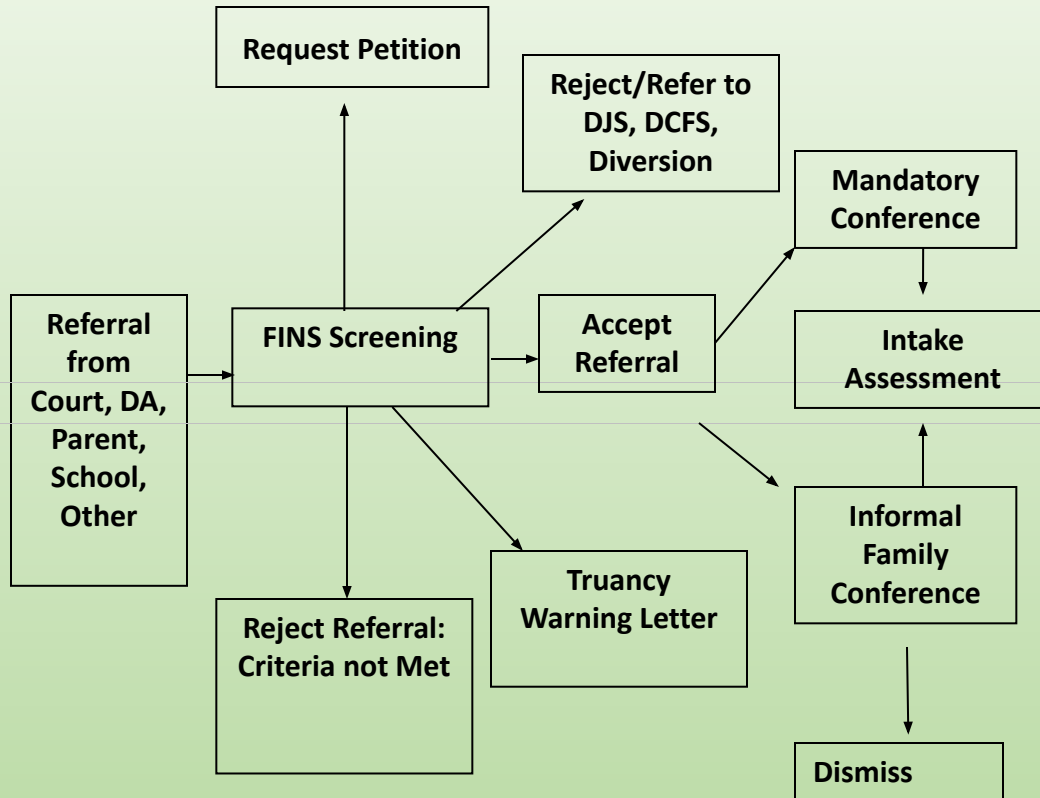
Request Petition

Reject/Refer to DJS, DCFS, Diversion

Mandatory Conference

Referral from Court, DA, Parent, School, Other

FINS Screening

Accept Referral

Intake Assessment

Informal Family Conference

Truancy Warning Letter

Reject Referral: Criteria not Met

Dismiss